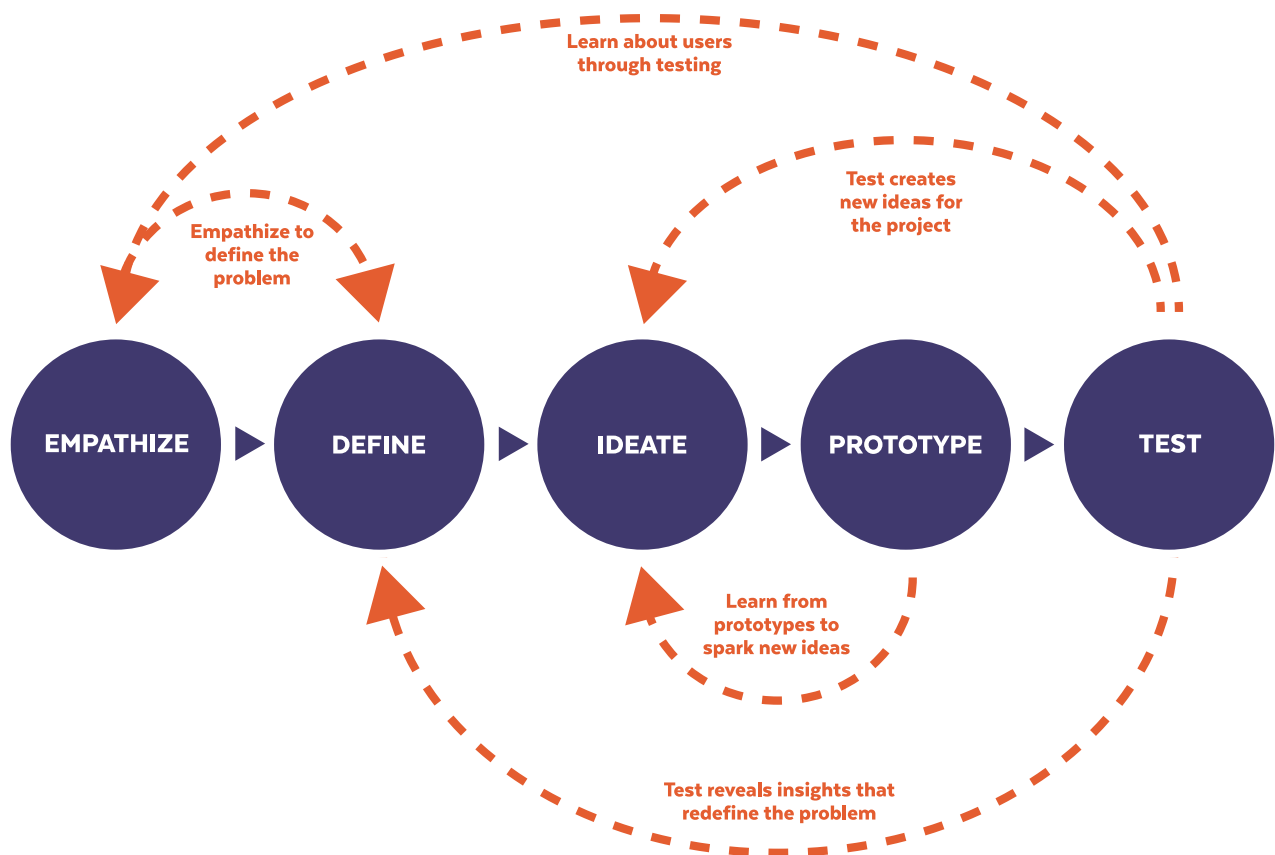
Learn about users through testing

Empathize to define the problem

Test creates new ideas for the project

EMPATHIZE

DEFINE

IDEATE

PROTOTYPE

TEST

Learn from prototypes to spark new ideas

Test reveals insights that redefine the problem